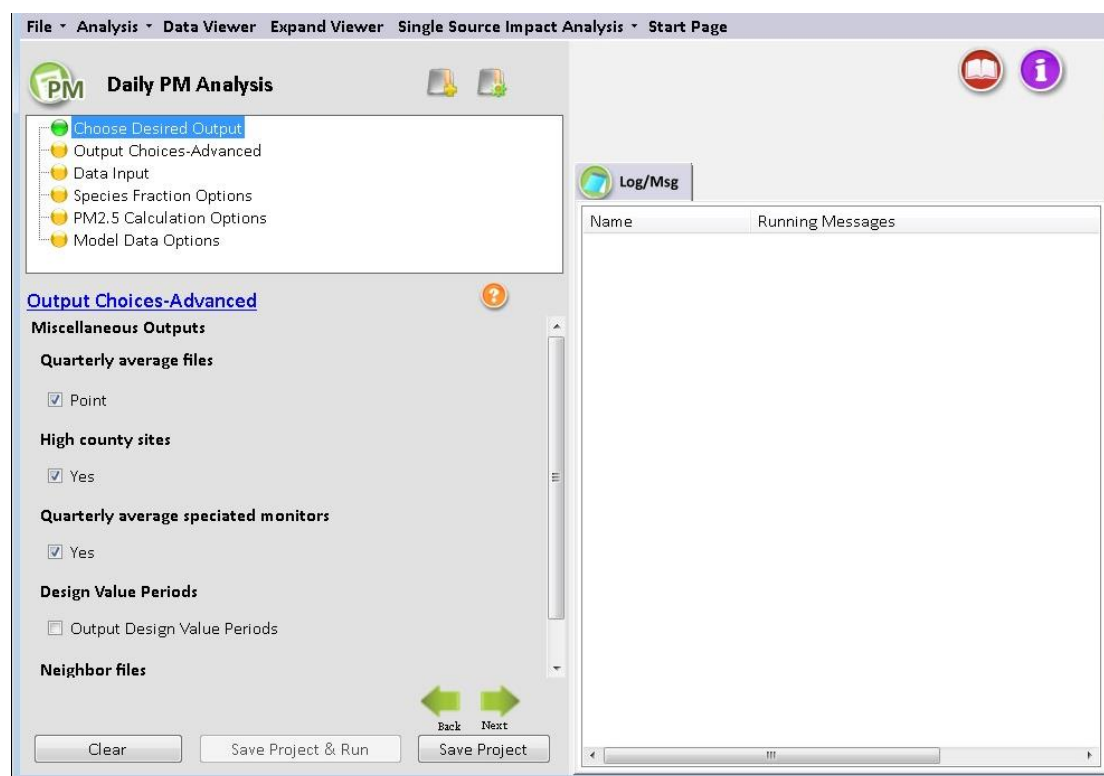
File ▾ Analysis ▾ Data Viewer Expand Viewer Single Source Impact Analysis ▾ Start Page

PM Daily PM Analysis

Choose Desired Output
Output Choices-Advanced
Data Input
Species Fraction Options
PM2.5 Calculation Options
Model Data Options

Output Choices-Advanced

Miscellaneous Outputs

Quarterly average files

☑ Point

High county sites

☑ Yes

Quarterly average speciated monitors

☑ Yes

Design Value Periods

☐ Output Design Value Periods

Neighbor files

Back Next

Clear Save Project & Run Save Project

Log/Msg

| Name | Running Messages |
|---|---|